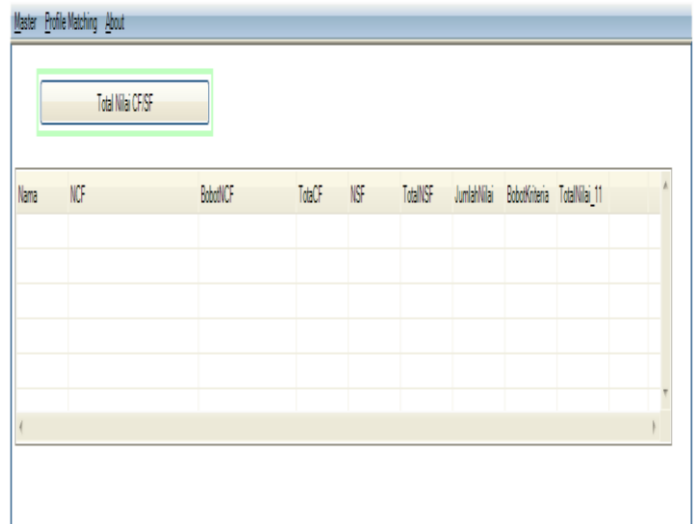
Master Profile Matching About

Total Nilai CF/SF

| Nama | NCF | BobotNCF | TotaCF | NSF | TotalNSF | JumlahNilai | BobotKriteria | TotalNilai_11 |
|---|---|---|---|---|---|---|---|---|
| | | | | | | | | |
| | | | | | | | | |
| | | | | | | | | |
| | | | | | | | | |
| | | | | | | | | |